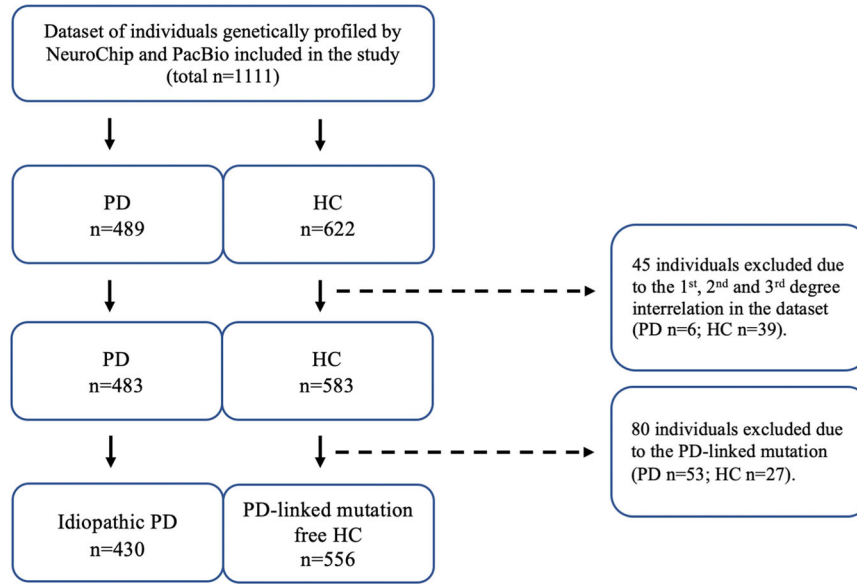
Dataset of individuals genetically profiled by NeuroChip and PacBio included in the study (total n=1111)

PD
n=489

HC
n=622

45 individuals excluded due to the 1$^{st}$, 2$^{nd}$ and 3$^{rd}$ degree interrelation in the dataset (PD n=6; HC n=39).

PD
n=483

HC
n=583

80 individuals excluded due to the PD-linked mutation (PD n=53; HC n=27).

Idiopathic PD
n=430

PD-linked mutation free HC
n=556